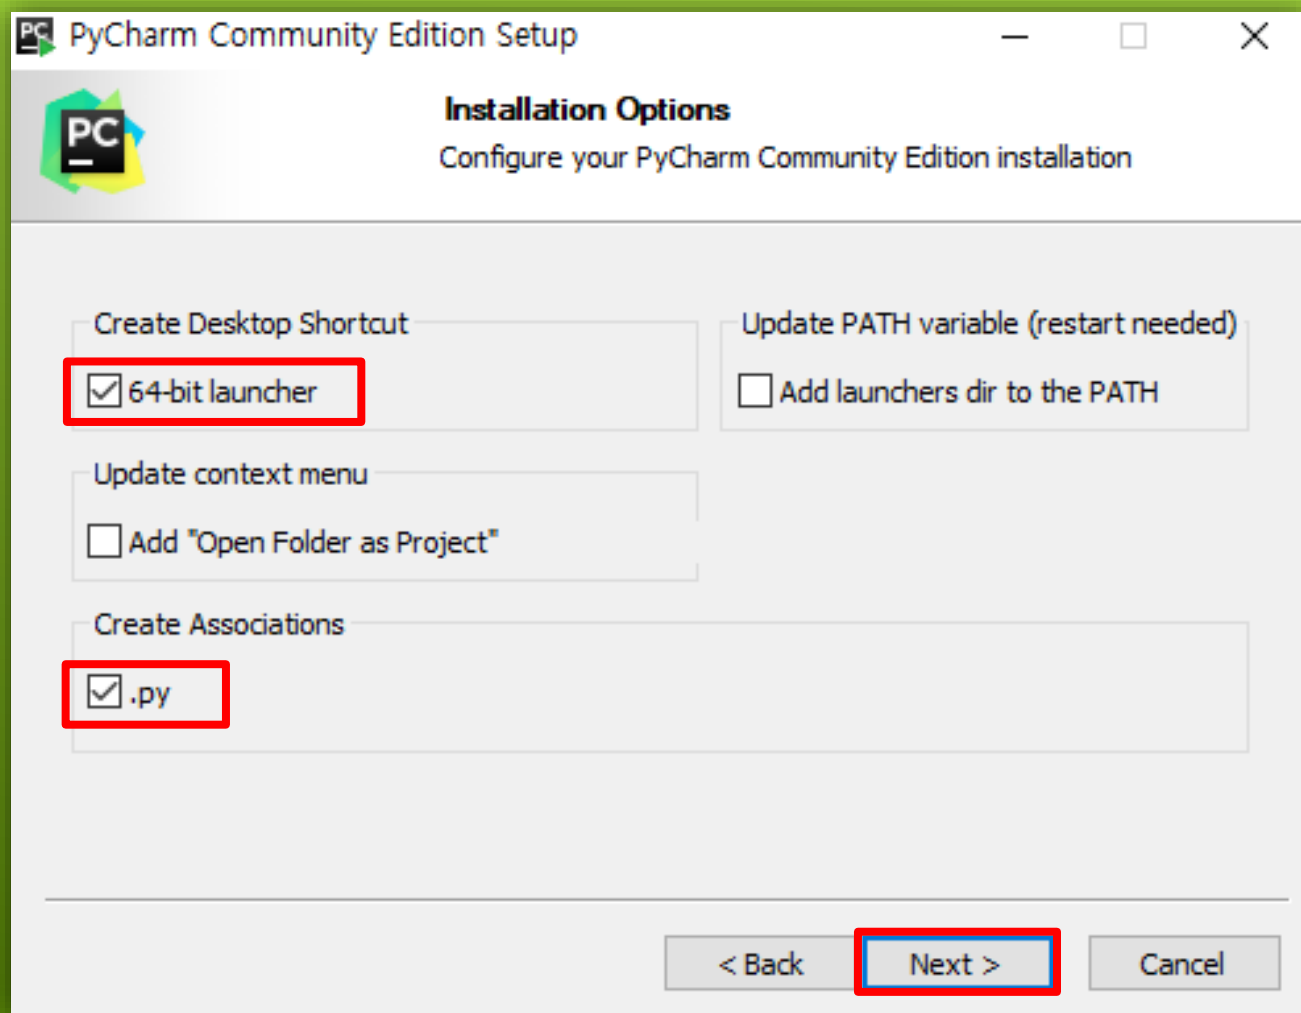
PyCharm Community Edition Setup

PC

Installation Options
Configure your PyCharm Community Edition installation

Create Desktop Shortcut
64-bit launcher

Update PATH variable (restart needed)
Add launchers dir to the PATH

Update context menu
Add "Open Folder as Project"

Create Associations
.py

< Back
Next >
Cancel